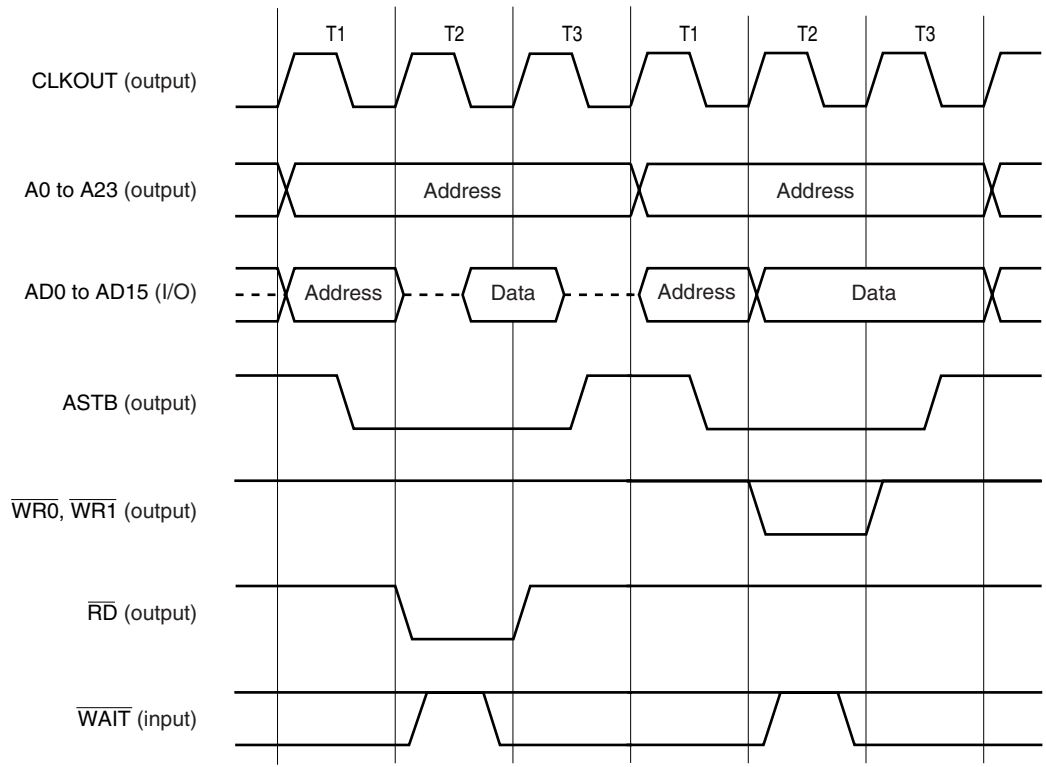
T1 T2 T3 T1 T2 T3

CLKOUT (output)

A0 to A23 (output)

Address

Address

AD0 to AD15 (I/O)

Address

Data

Address

Data

ASTB (output)

$\overline{WR0}$, $\overline{WR1}$ (output)

$\overline{RD}$ (output)

$\overline{WAIT}$ (input)